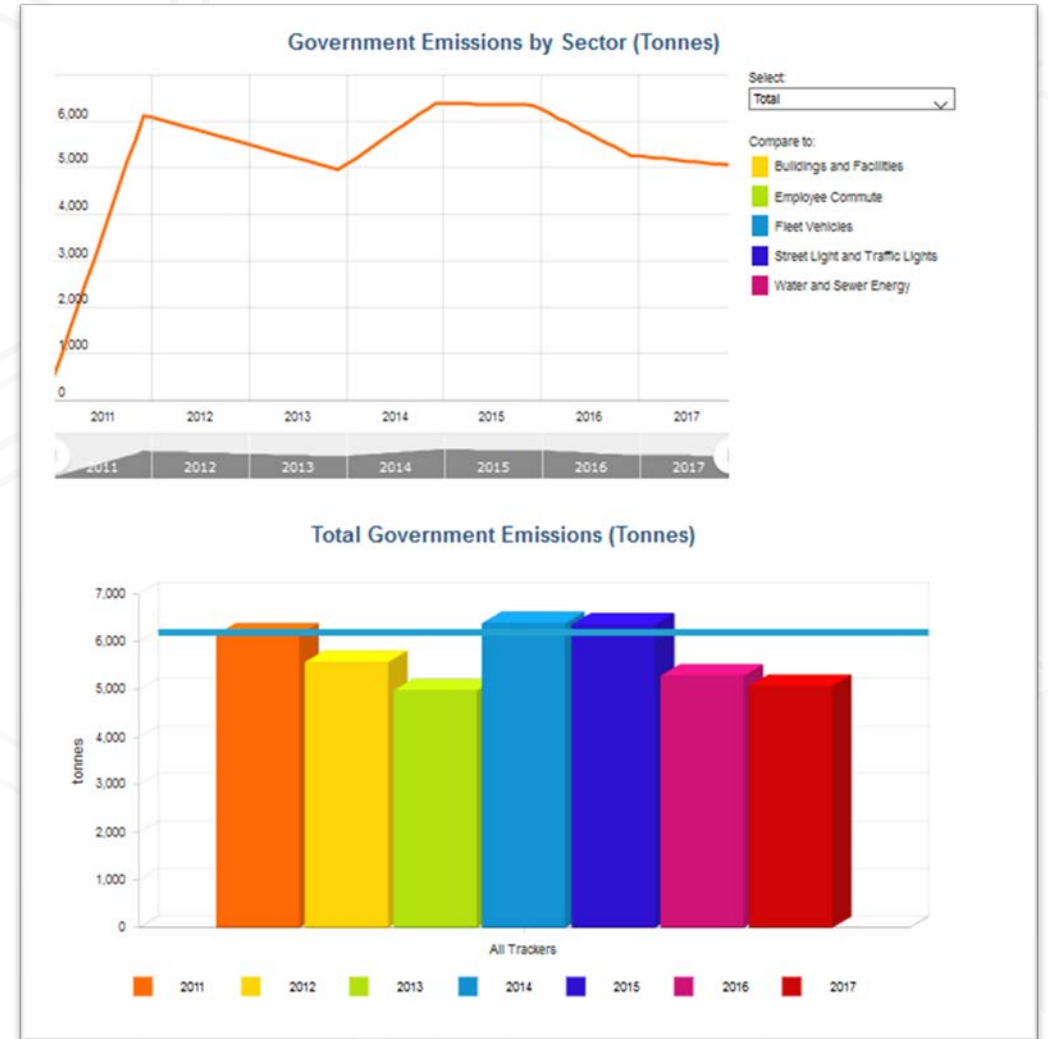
Government Emissions by Sector (Tonnes)

6,000
5,000
4,000
3,000
2,000
1,000
0

2011
2012
2013
2014
2015
2016
2017

2011
2012
2013
2014
2015
2016
2017

Select:
Total

Compare to:
Buildings and Facilities
Employee Commute
Fleet Vehicles
Street Light and Traffic Lights
Water and Sewer Energy

Total Government Emissions (Tonnes)

7,000
6,000
5,000
4,000
3,000
2,000
1,000
0

tonnes

All Trackers

2011
2012
2013
2014
2015
2016
2017